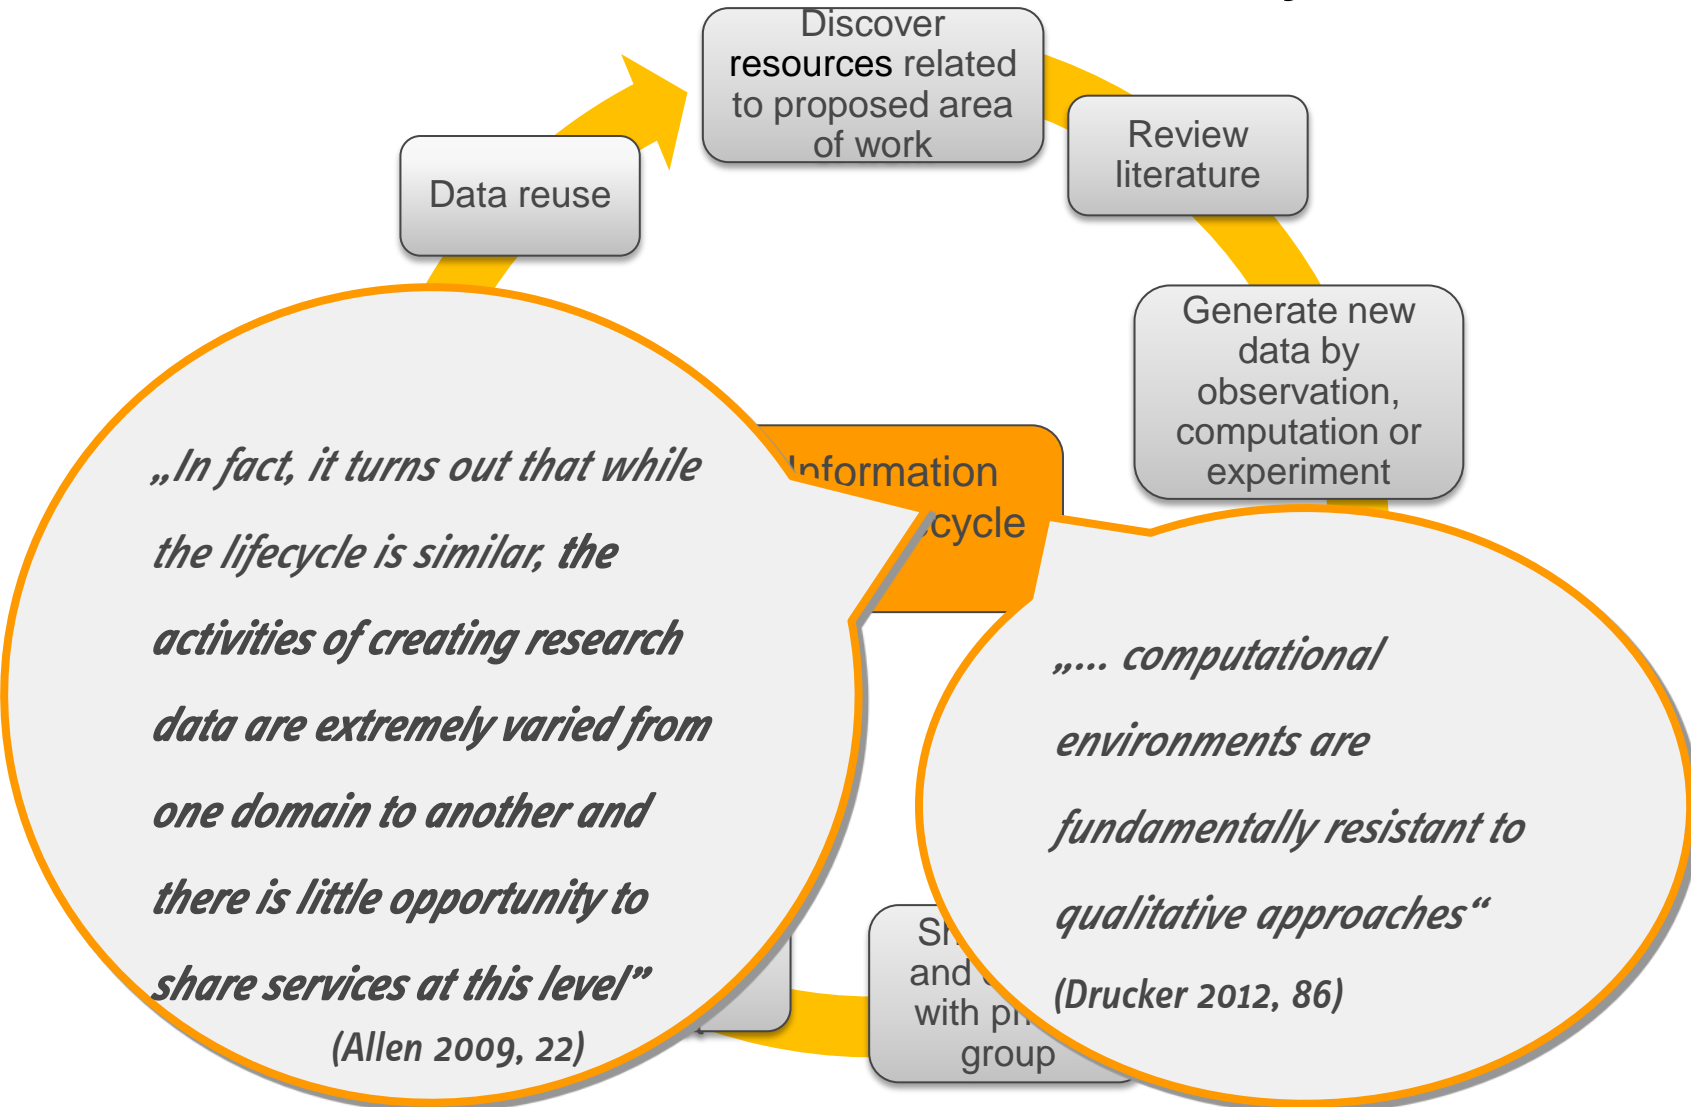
Discover resources related to proposed area of work

Review literature

Generate new data by observation, computation or experiment

Data reuse

Information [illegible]cycle

Sh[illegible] and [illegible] with p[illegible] group

„In fact, it turns out that while the lifecycle is similar, the activities of creating research data are extremely varied from one domain to another and there is little opportunity to share services at this level"
(Allen 2009, 22)

„... computational environments are fundamentally resistant to qualitative approaches"
(Drucker 2012, 86)